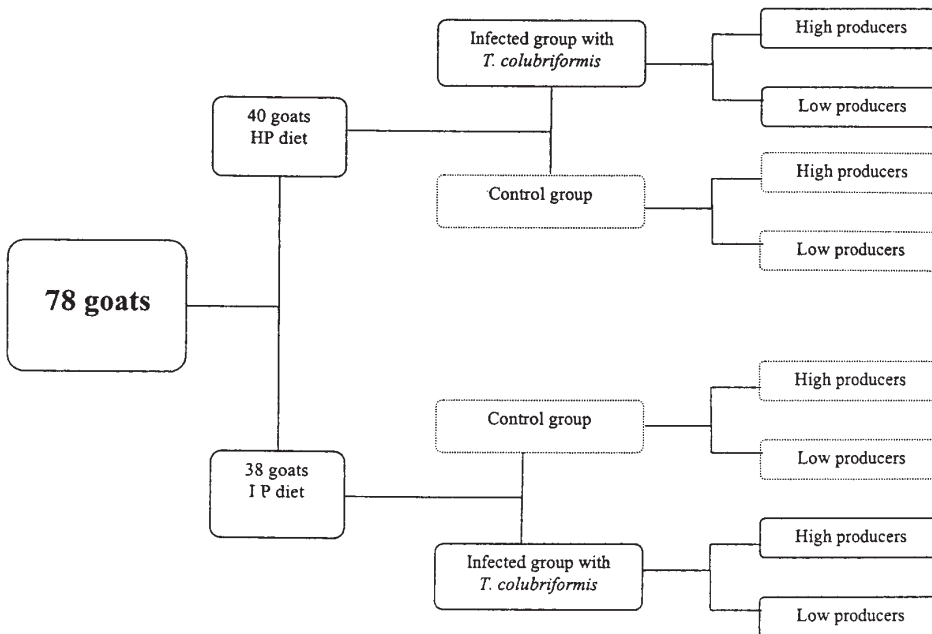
78 goats

40 goats
HP diet

Infected group with
*T. colubriformis*

High producers

Low producers

Control group

High producers

Low producers

38 goats
I P diet

Control group

High producers

Low producers

Infected group with
*T. colubriformis*

High producers

Low producers